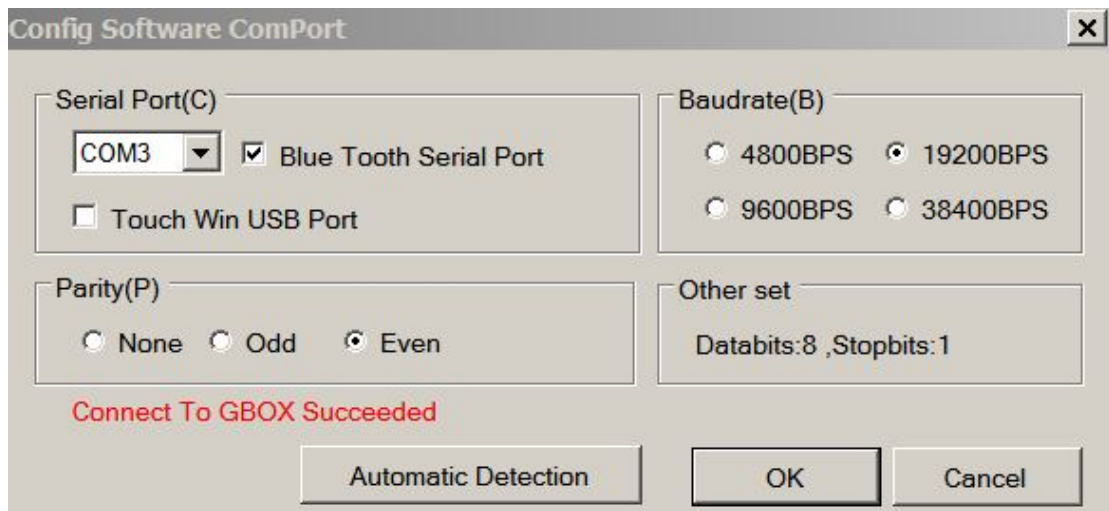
Config Software ComPort

×

Serial Port(C)

COM3

Blue Tooth Serial Port

Touch Win USB Port

Baudrate(B)

4800BPS

19200BPS

9600BPS

38400BPS

Parity(P)

None

Odd

Even

Other set

Databits:8 ,Stopbits:1

Connect To GBOX Succeeded

Automatic Detection

OK

Cancel